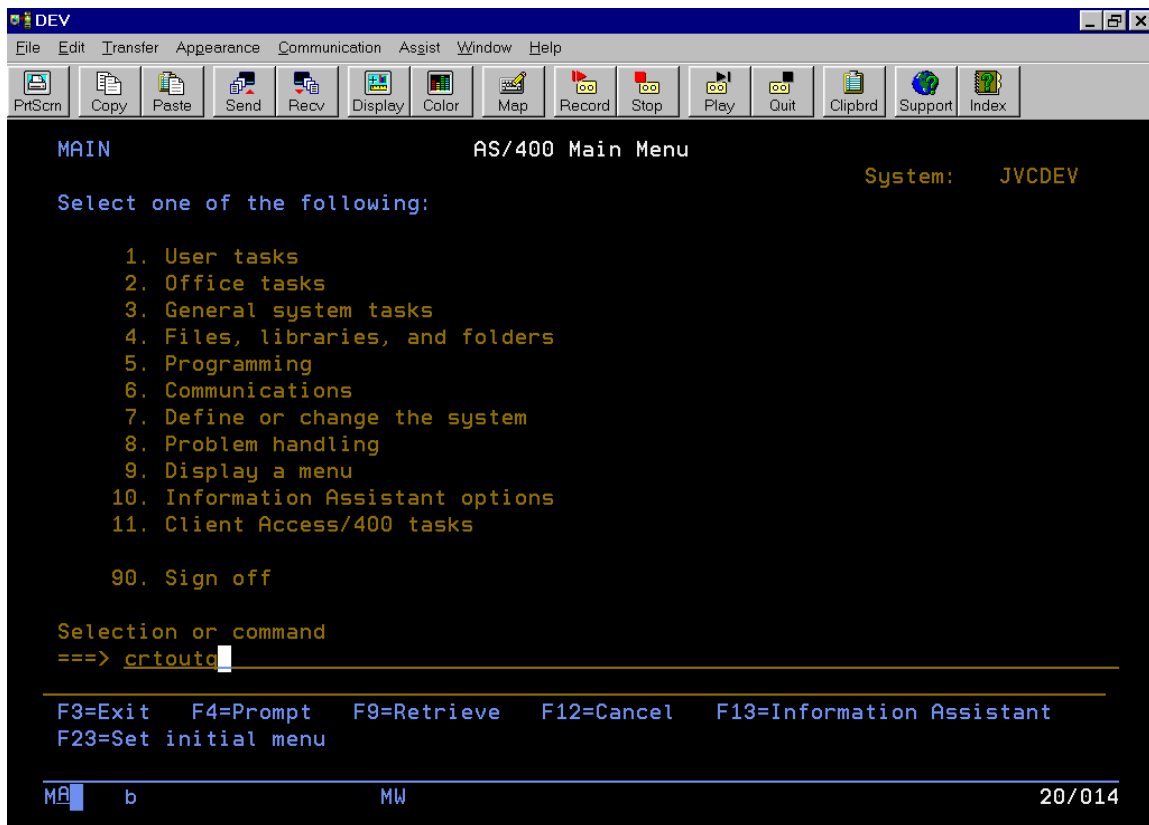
DEV

File Edit Transfer Appearance Communication Assist Window Help

PrtScrn Copy Paste Send Recv Display Color Map Record Stop Play Quit Clipbrd Support Index

MAIN AS/400 Main Menu
System: JVCDEV

Select one of the following:

1. User tasks
2. Office tasks
3. General system tasks
4. Files, libraries, and folders
5. Programming
6. Communications
7. Define or change the system
8. Problem handling
9. Display a menu
10. Information Assistant options
11. Client Access/400 tasks

90. Sign off

Selection or command
===> crtoutq

F3=Exit F4=Prompt F9=Retrieve F12=Cancel F13=Information Assistant
F23=Set initial menu

MA b MW 20/014